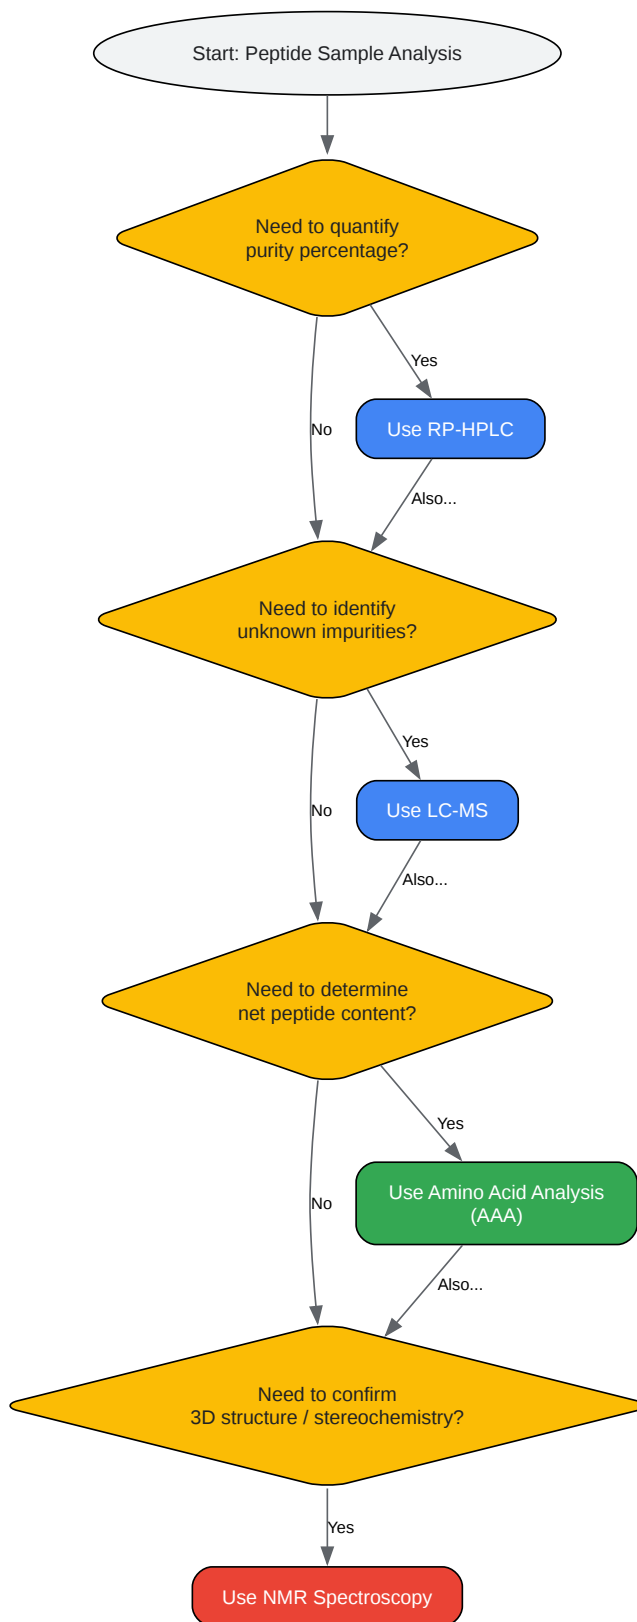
Start: Peptide Sample Analysis

Need to quantify purity percentage?

Yes

Use RP-HPLC

No

Also...

Need to identify unknown impurities?

Yes

Use LC-MS

No

Also...

Need to determine net peptide content?

Yes

Use Amino Acid Analysis (AAA)

No

Also...

Need to confirm 3D structure / stereochemistry?

Yes

Use NMR Spectroscopy